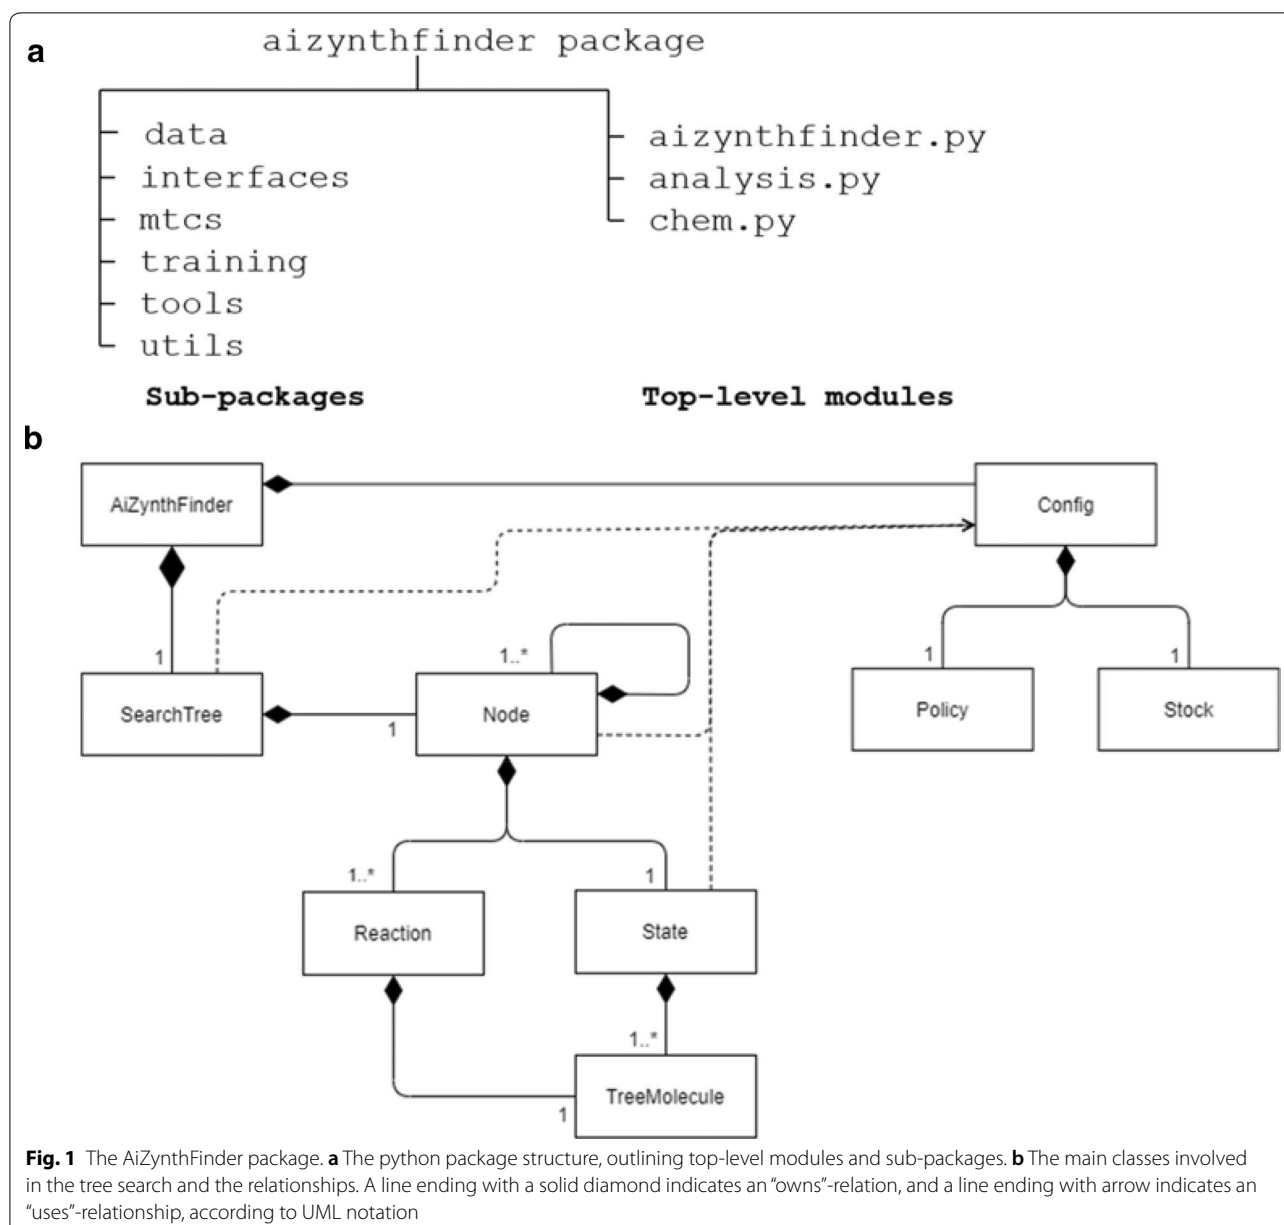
a

aizynthfinder package

data
interfaces
mtcs
training
tools
utils

aizynthfinder.py
analysis.py
chem.py

Sub-packages

Top-level modules

b

AiZynthFinder

Config

1

SearchTree

1..*

Node

1

1

1

Policy

Stock

1..*

1

Reaction

State

1..*

TreeMolecule

1

**Fig. 1** The AiZynthFinder package. **a** The python package structure, outlining top-level modules and sub-packages. **b** The main classes involved in the tree search and the relationships. A line ending with a solid diamond indicates an "owns"-relation, and a line ending with arrow indicates an "uses"-relationship, according to UML notation